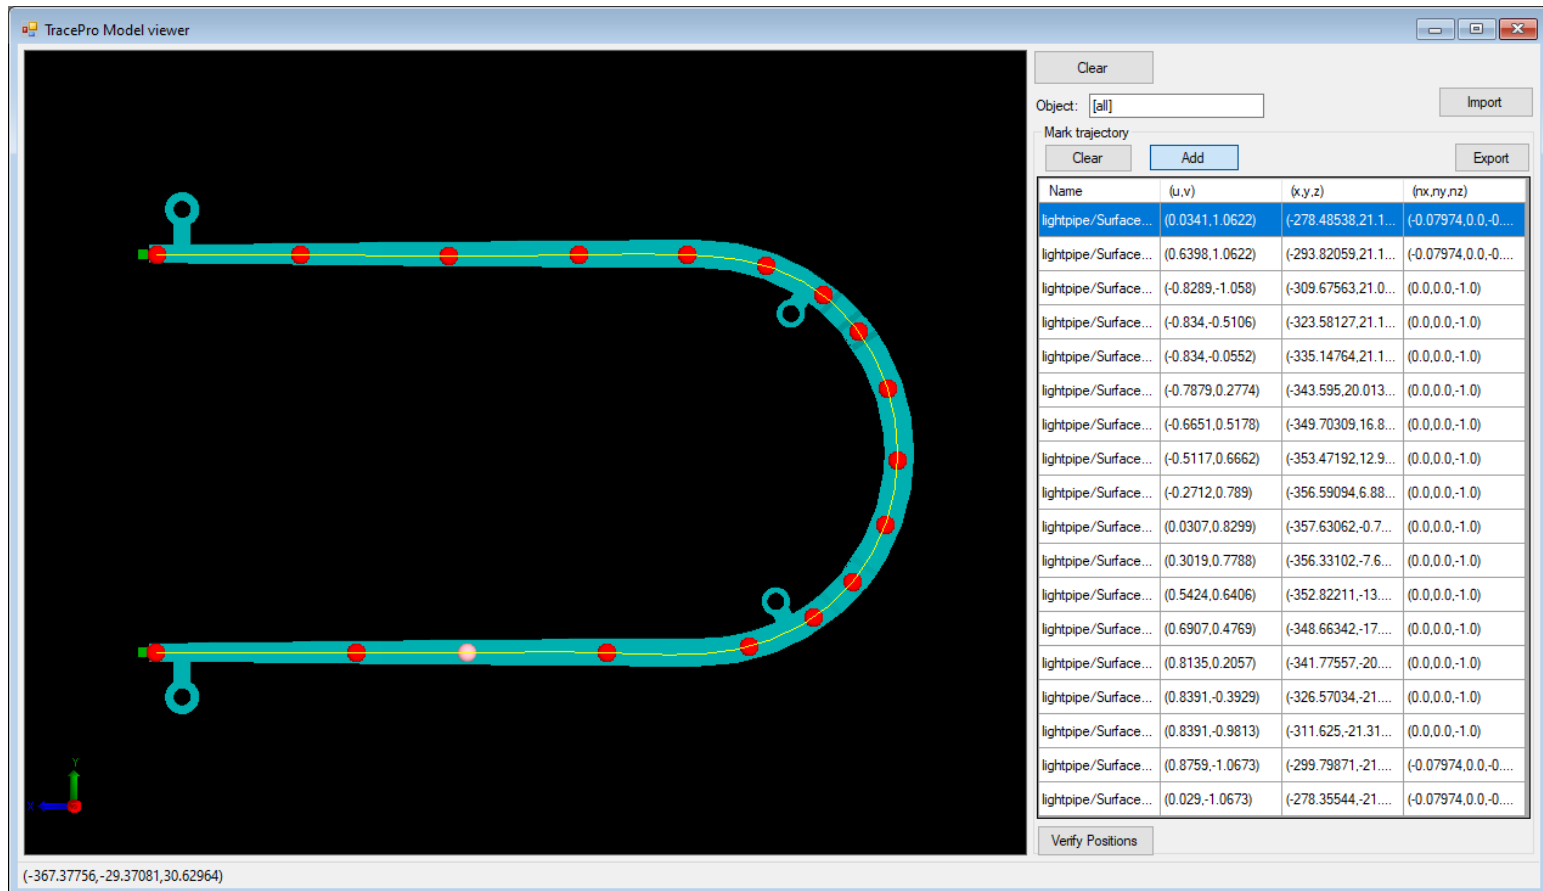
TracePro Model viewer

Clear

Object: [all]

Import

Mark trajectory

Clear

Add

Export

| Name | (u,v) | (x,y,z) | (nx,ny,nz) |
|---|---|---|---|
| lightpipe/Surface... | (0.0341,1.0622) | (-278.48538,21.1... | (-0.07974,0.0,-0.... |
| lightpipe/Surface... | (0.6398,1.0622) | (-293.82059,21.1... | (-0.07974,0.0,-0.... |
| lightpipe/Surface... | (-0.8289,-1.058) | (-309.67563,21.0... | (0.0,0.0,-1.0) |
| lightpipe/Surface... | (-0.834,-0.5106) | (-323.58127,21.1... | (0.0,0.0,-1.0) |
| lightpipe/Surface... | (-0.834,-0.0552) | (-335.14764,21.1... | (0.0,0.0,-1.0) |
| lightpipe/Surface... | (-0.7879,0.2774) | (-343.595,20.013... | (0.0,0.0,-1.0) |
| lightpipe/Surface... | (-0.6651,0.5178) | (-349.70309,16.8... | (0.0,0.0,-1.0) |
| lightpipe/Surface... | (-0.5117,0.6662) | (-353.47192,12.9... | (0.0,0.0,-1.0) |
| lightpipe/Surface... | (-0.2712,0.789) | (-356.59094,6.88... | (0.0,0.0,-1.0) |
| lightpipe/Surface... | (0.0307,0.8299) | (-357.63062,-0.7... | (0.0,0.0,-1.0) |
| lightpipe/Surface... | (0.3019,0.7788) | (-356.33102,-7.6... | (0.0,0.0,-1.0) |
| lightpipe/Surface... | (0.5424,0.6406) | (-352.82211,-13.... | (0.0,0.0,-1.0) |
| lightpipe/Surface... | (0.6907,0.4769) | (-348.66342,-17.... | (0.0,0.0,-1.0) |
| lightpipe/Surface... | (0.8135,0.2057) | (-341.77557,-20.... | (0.0,0.0,-1.0) |
| lightpipe/Surface... | (0.8391,-0.3929) | (-326.57034,-21.... | (0.0,0.0,-1.0) |
| lightpipe/Surface... | (0.8391,-0.9813) | (-311.625,-21.31... | (0.0,0.0,-1.0) |
| lightpipe/Surface... | (0.8759,-1.0673) | (-299.79871,-21.... | (-0.07974,0.0,-0.... |
| lightpipe/Surface... | (0.029,-1.0673) | (-278.35544,-21.... | (-0.07974,0.0,-0.... |

Verify Positions

(-367.37756,-29.37081,30.62964)